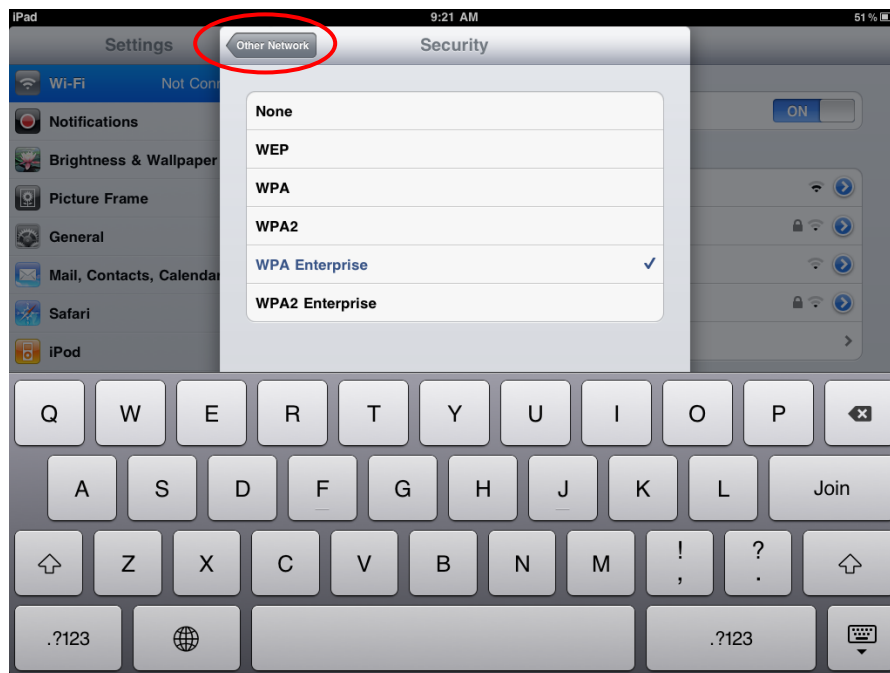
iPad 9:21 AM 51 %

Settings

Wi-Fi Not Conn

Notifications

Brightness & Wallpaper

Picture Frame

General

Mail, Contacts, Calendar

Safari

iPod

Other Network

Security

None

WEP

WPA

WPA2

WPA Enterprise ✓

WPA2 Enterprise

ON

Q W E R T Y U I O P

A S D F G H J K L Join

Z X C V B N M ! , ? .

.?123 .?123